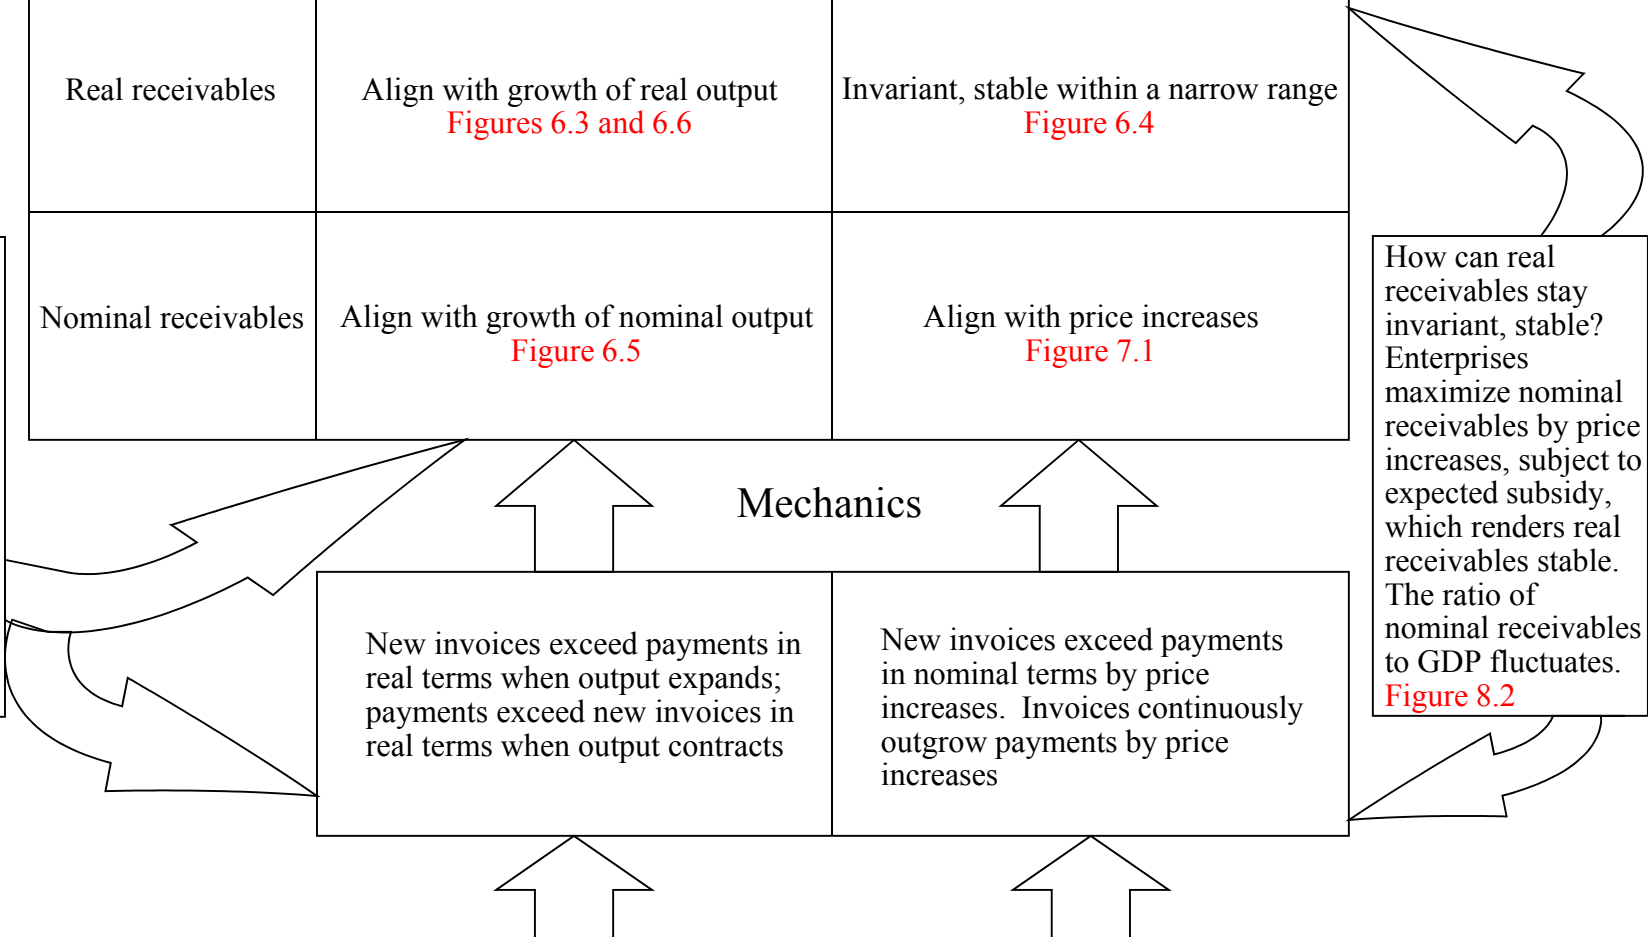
| | | |
|---|---|---|
| Real receivables | Align with growth of real output Figures 6.3 and 6.6 | Invariant, stable within a narrow range Figure 6.4 |
| Nominal receivables | Align with growth of nominal output Figure 6.5 | Align with price increases Figure 7.1 |

How can real receivables stay invariant, stable? Enterprises maximize nominal receivables by price increases, subject to expected subsidy, which renders real receivables stable. The ratio of nominal receivables to GDP fluctuates. Figure 8.2

Mechanics

New invoices exceed payments in real terms when output expands; payments exceed new invoices in real terms when output contracts

New invoices exceed payments in nominal terms by price increases. Invoices continuously outgrow payments by price increases